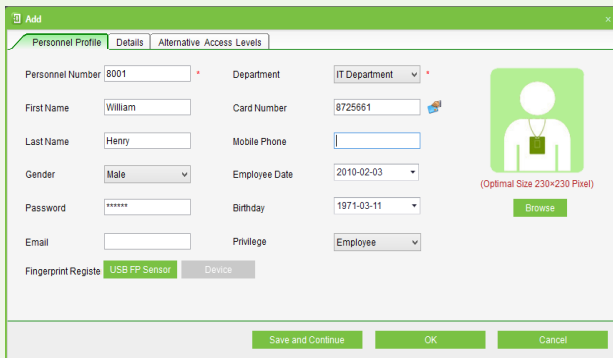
Add

Personnel Profile | Details | Alternative Access Levels

Personnel Number 8001 *
Department IT Department *
First Name William
Card Number 8725661
Last Name Henry
Mobile Phone
Gender Male
Employee Date 2010-02-03
Password ******
Birthday 1971-03-11
Email
Privilege Employee
Fingerprint Registe USB FP Sensor Device

(Optimal Size 230×230 Pixel)
Browse

Save and Continue OK Cancel